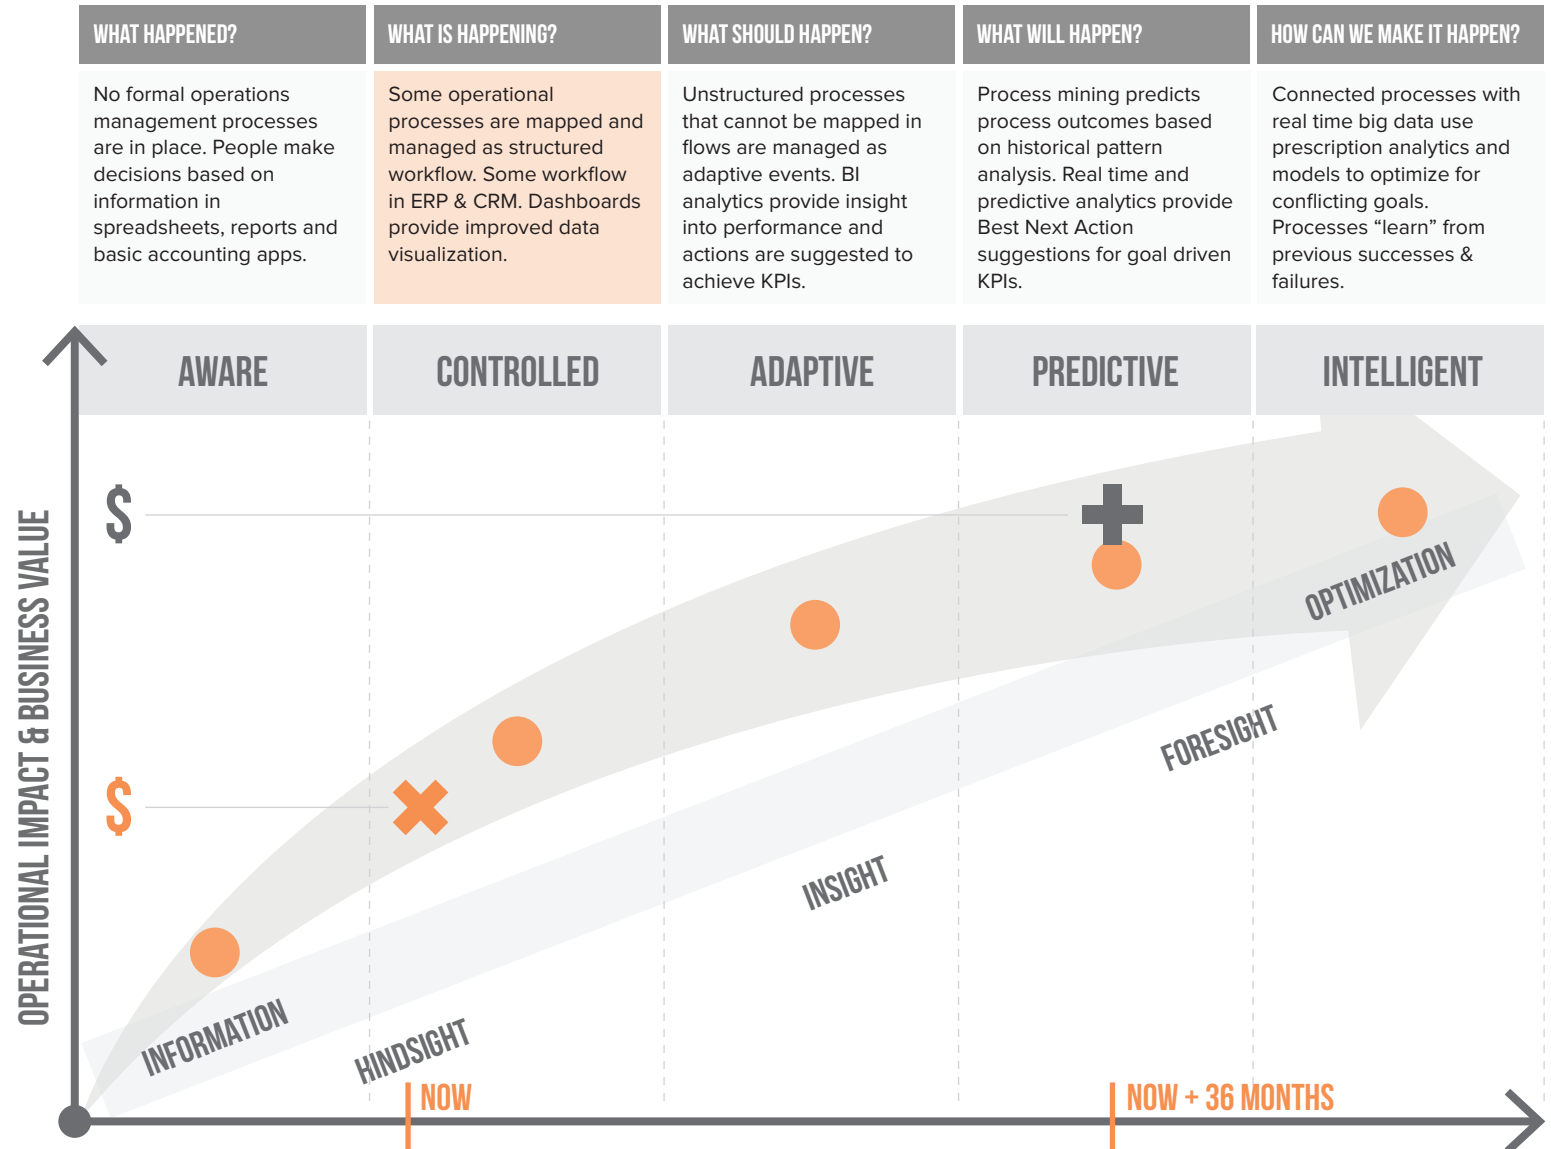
WHAT HAPPENED?

No formal operations management processes are in place. People make decisions based on information in spreadsheets, reports and basic accounting apps.

WHAT IS HAPPENING?

Some operational processes are mapped and managed as structured workflow. Some workflow in ERP & CRM. Dashboards provide improved data visualization.

WHAT SHOULD HAPPEN?

Unstructured processes that cannot be mapped in flows are managed as adaptive events. BI analytics provide insight into performance and actions are suggested to achieve KPIs.

WHAT WILL HAPPEN?

Process mining predicts process outcomes based on historical pattern analysis. Real time and predictive analytics provide Best Next Action suggestions for goal driven KPIs.

HOW CAN WE MAKE IT HAPPEN?

Connected processes with real time big data use prescription analytics and models to optimize for conflicting goals. Processes “learn” from previous successes & failures.

AWARE

CONTROLLED

ADAPTIVE

PREDICTIVE

INTELLIGENT

OPERATIONAL IMPACT & BUSINESS VALUE

$

$

OPTIMIZATION

FORESIGHT

INSIGHT

INFORMATION

HINDSIGHT

NOW

NOW + 36 MONTHS